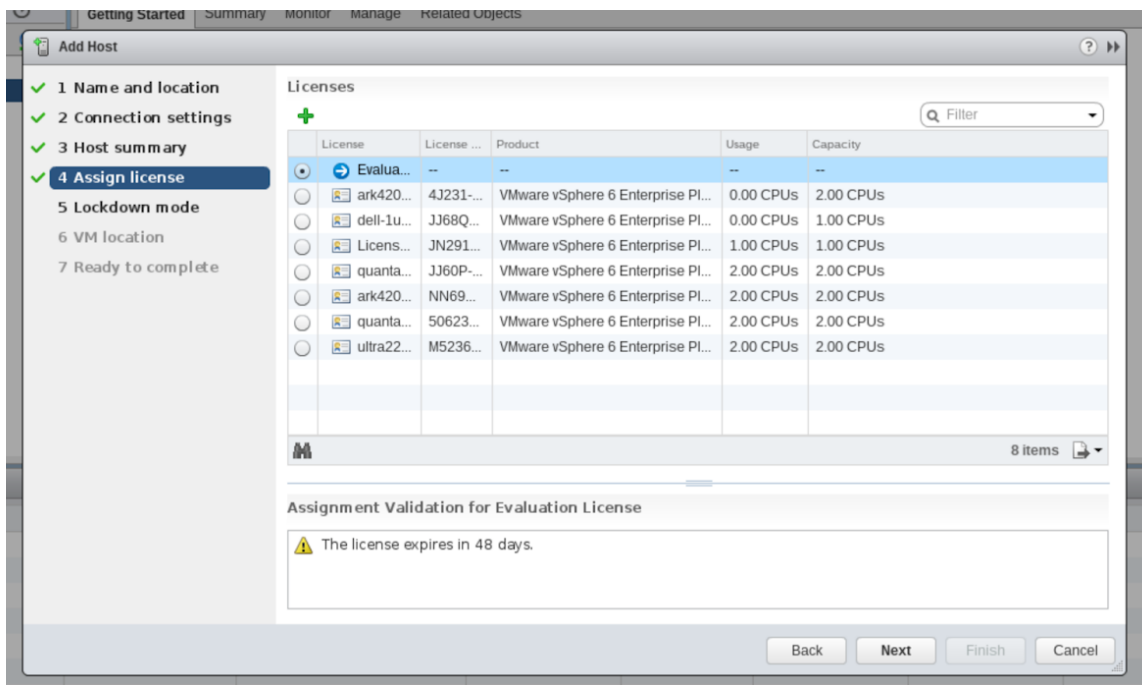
Getting Started Summary Monitor Manage Related Objects

Add Host

1 Name and location
2 Connection settings
3 Host summary
4 Assign license
5 Lockdown mode
6 VM location
7 Ready to complete

Licenses

Filter

| | License | License ... | Product | Usage | Capacity |
|---|---|---|---|---|---|
| | Evalua... | -- | -- | -- | -- |
| | ark420... | 4J231-... | VMware vSphere 6 Enterprise Pl... | 0.00 CPUs | 2.00 CPUs |
| | dell-1u... | JJ68Q... | VMware vSphere 6 Enterprise Pl... | 0.00 CPUs | 1.00 CPUs |
| | Licens... | JN291... | VMware vSphere 6 Enterprise Pl... | 1.00 CPUs | 1.00 CPUs |
| | quanta... | JJ60P-... | VMware vSphere 6 Enterprise Pl... | 2.00 CPUs | 2.00 CPUs |
| | ark420... | NN69... | VMware vSphere 6 Enterprise Pl... | 2.00 CPUs | 2.00 CPUs |
| | quanta... | 50623... | VMware vSphere 6 Enterprise Pl... | 2.00 CPUs | 2.00 CPUs |
| | ultra22... | M5236... | VMware vSphere 6 Enterprise Pl... | 2.00 CPUs | 2.00 CPUs |

8 items

Assignment Validation for Evaluation License

The license expires in 48 days.

Back Next Finish Cancel